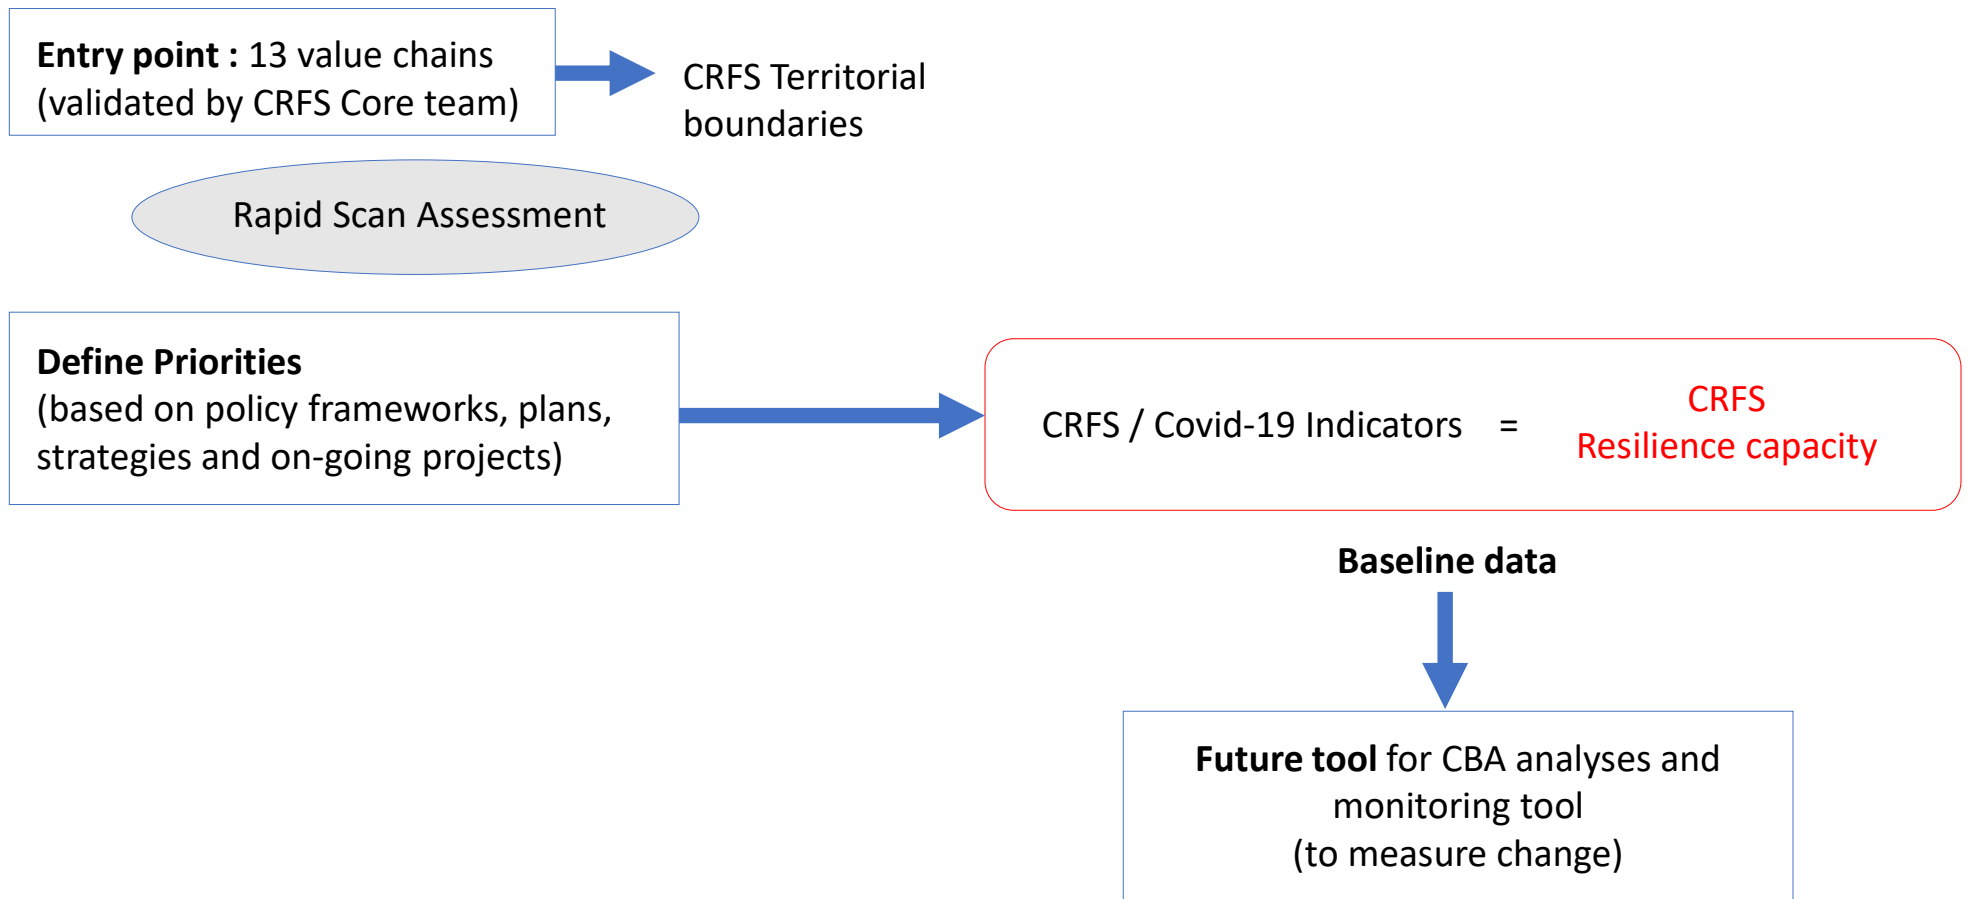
**Entry point :** 13 value chains (validated by CRFS Core team)

CRFS Territorial boundaries

Rapid Scan Assessment

**Define Priorities**
(based on policy frameworks, plans, strategies and on-going projects)

CRFS / Covid-19 Indicators = CRFS Resilience capacity

**Baseline data**

**Future tool** for CBA analyses and monitoring tool
(to measure change)